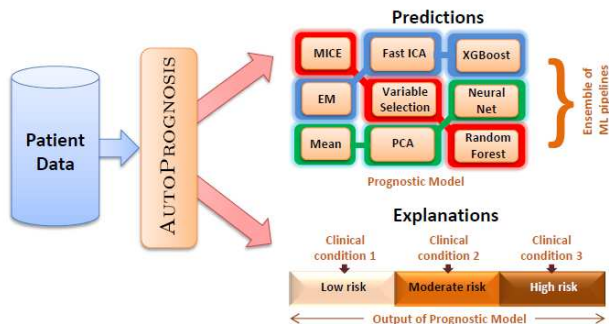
Patient Data

AutoPrognosis

Predictions

MICE

Fast ICA

XGBoost

EM

Variable Selection

Neural Net

Mean

PCA

Random Forest

Ensemble of ML pipelines

Prognostic Model

Explanations

Clinical condition 1

Clinical condition 2

Clinical condition 3

Low risk

Moderate risk

High risk

Output of Prognostic Model